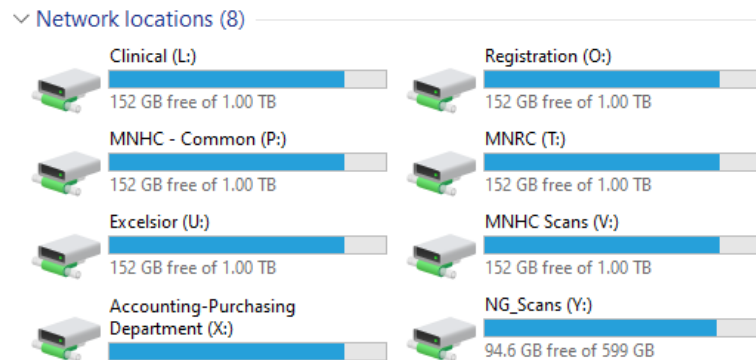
Network locations (8)

Clinical (L:)
152 GB free of 1.00 TB

Registration (O:)
152 GB free of 1.00 TB

MNHC - Common (P:)
152 GB free of 1.00 TB

MNRC (T:)
152 GB free of 1.00 TB

Excelsior (U:)
152 GB free of 1.00 TB

MNHC Scans (V:)
152 GB free of 1.00 TB

Accounting-Purchasing Department (X:)

NG_Scans (Y:)
94.6 GB free of 599 GB